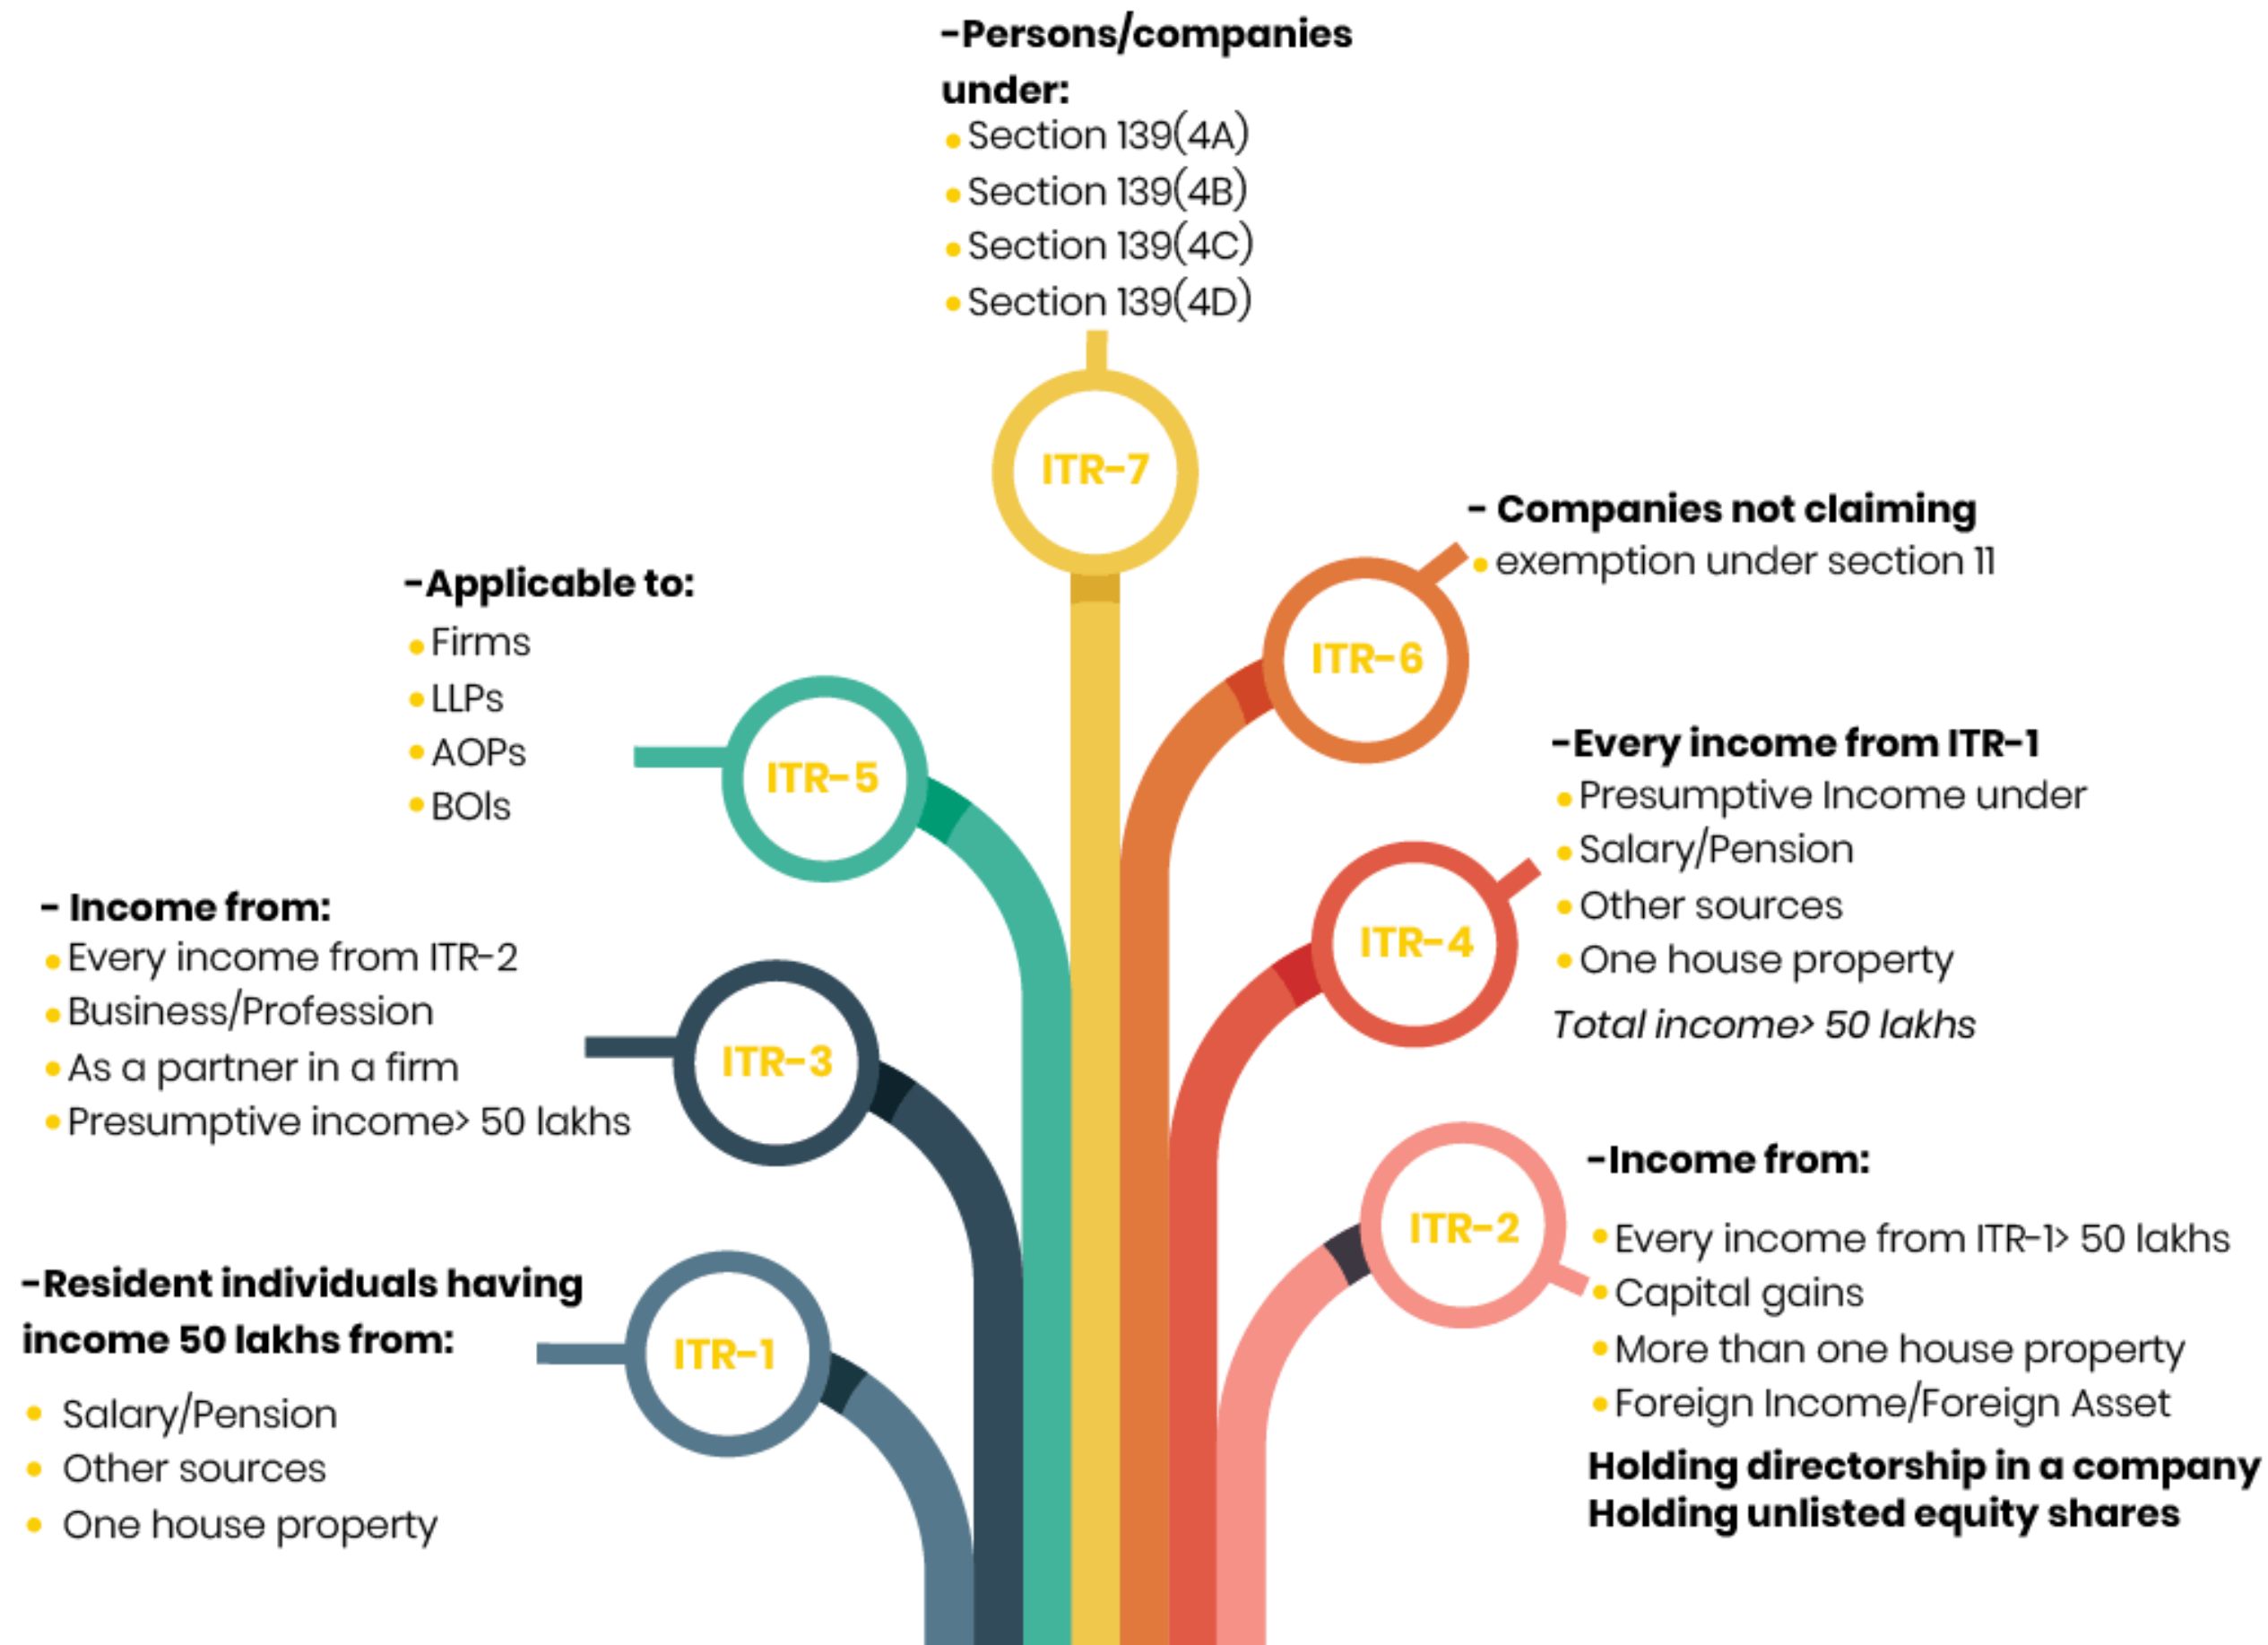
-Persons/companies under:
• Section 139(4A)
• Section 139(4B)
• Section 139(4C)
• Section 139(4D)

ITR-7

- Companies not claiming
• exemption under section 11

ITR-6

-Applicable to:
• Firms
• LLPs
• AOPs
• BOIs

ITR-5

-Every income from ITR-1
• Presumptive Income under
• Salary/Pension
• Other sources
• One house property
Total income> 50 lakhs

ITR-4

- Income from:
• Every income from ITR-2
• Business/Profession
• As a partner in a firm
• Presumptive income> 50 lakhs

ITR-3

-Income from:
• Every income from ITR-1> 50 lakhs
• Capital gains
• More than one house property
• Foreign Income/Foreign Asset
Holding directorship in a company
Holding unlisted equity shares

ITR-2

-Resident individuals having income 50 lakhs from:
• Salary/Pension
• Other sources
• One house property

ITR-1